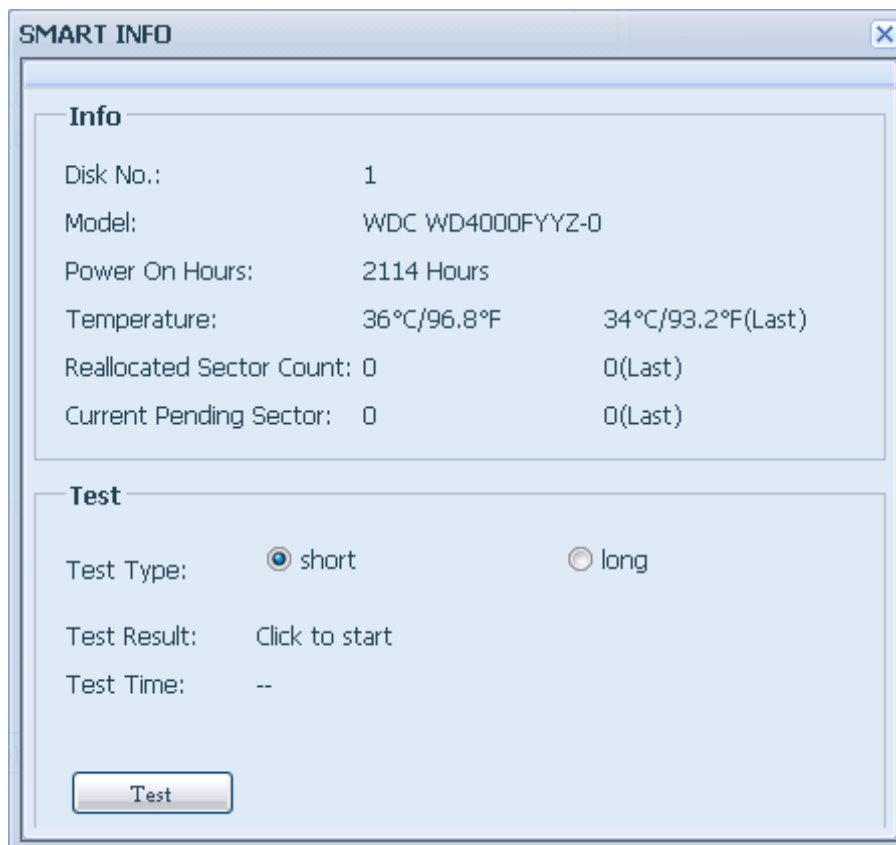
SMART INFO

Info

Disk No.: 1

Model: WDC WD4000FYYZ-0

Power On Hours: 2114 Hours

Temperature: 36°C/96.8°F 34°C/93.2°F(Last)

Reallocated Sector Count: 0 0(Last)

Current Pending Sector: 0 0(Last)

Test

Test Type: short long

Test Result: Click to start

Test Time: --

Test